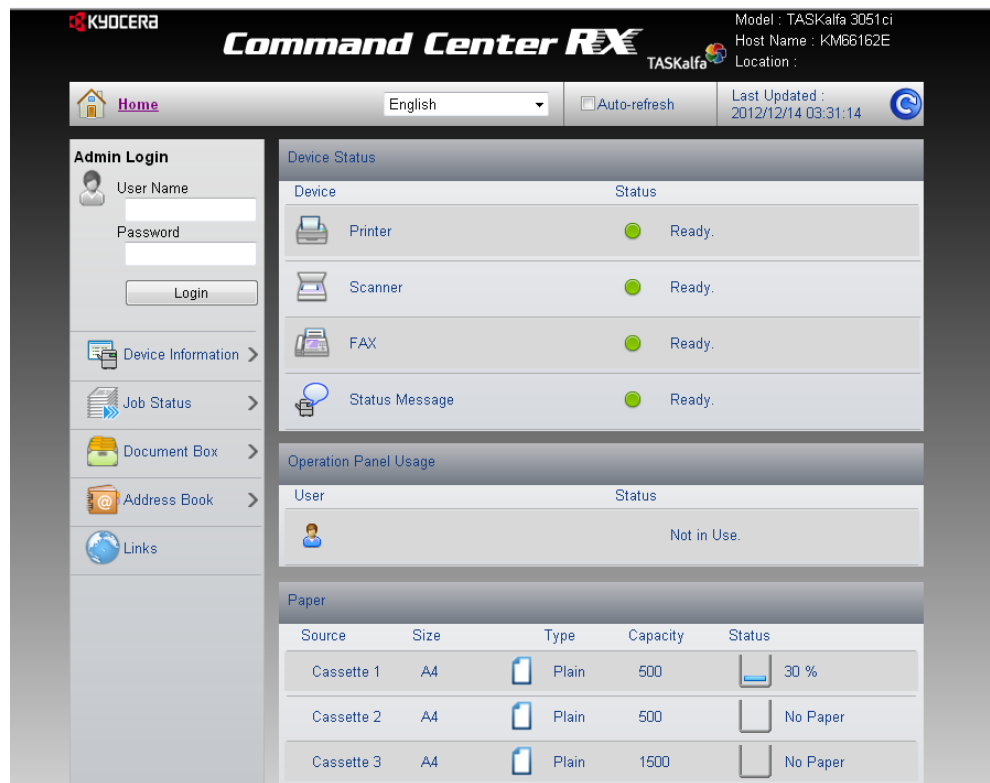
KYOCERA

Command Center RX TASKalfa

Model : TASKalfa 3051ci
Host Name : KM66162E
Location :

Home

English

Auto-refresh

Last Updated :
2012/12/14 03:31:14

Admin Login

User Name

Password

Login

Device Information

Job Status

Document Box

Address Book

Links

Device Status

| Device | Status |
|---|---|
| Printer | Ready. |
| Scanner | Ready. |
| FAX | Ready. |
| Status Message | Ready. |

Operation Panel Usage

| User | Status |
|---|---|
| | Not in Use. |

Paper

| Source | Size | Type | Capacity | Status |
|---|---|---|---|---|
| Cassette 1 | A4 | Plain | 500 | 30 % |
| Cassette 2 | A4 | Plain | 500 | No Paper |
| Cassette 3 | A4 | Plain | 1500 | No Paper |